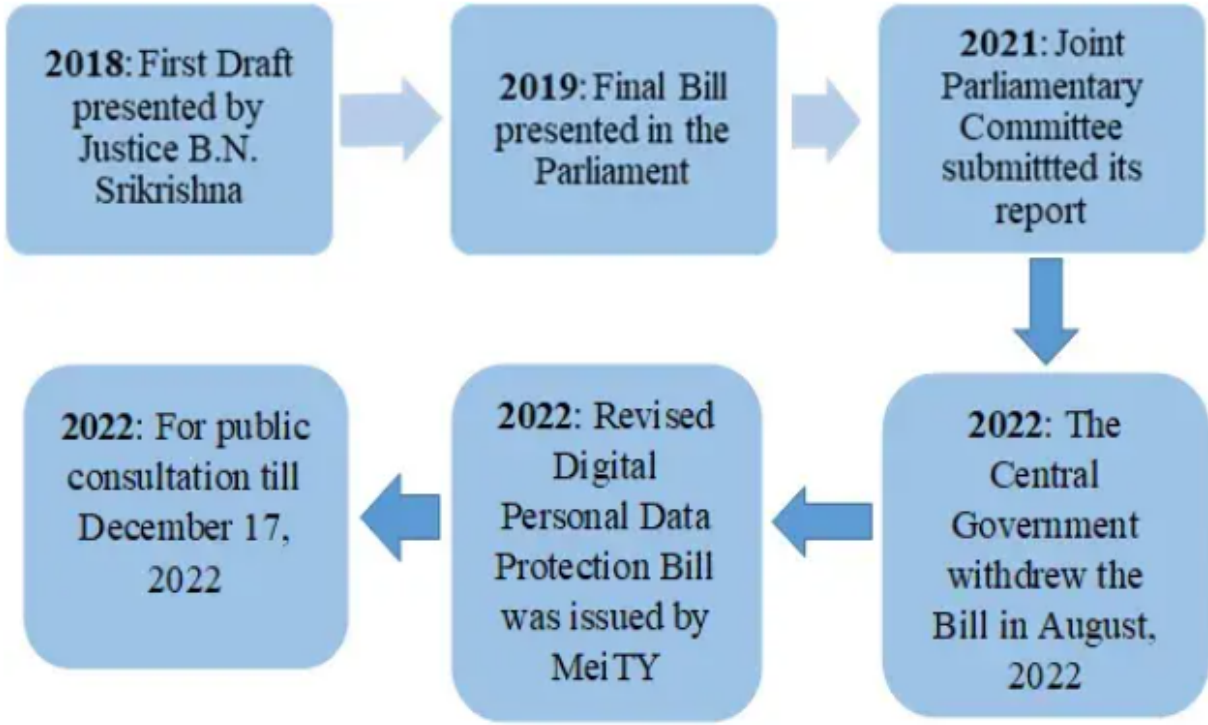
**2018**: First Draft presented by Justice B.N. Srikrishna

**2019**: Final Bill presented in the Parliament

**2021**: Joint Parliamentary Committee submittted its report

**2022**: The Central Government withdrew the Bill in August, 2022

**2022**: Revised Digital Personal Data Protection Bill was issued by Mei TY

**2022**: For public consultation till December 17, 2022